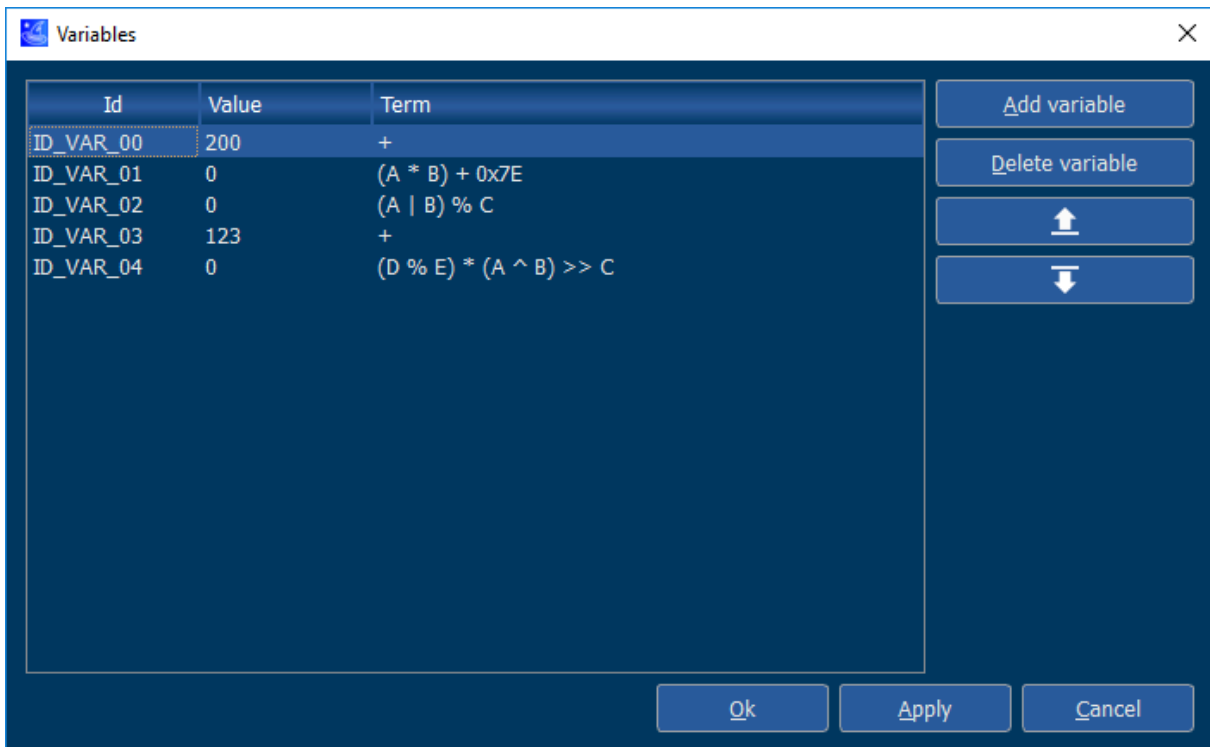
Variables

| Id | Value | Term |
|---|---|---|
| ID_VAR_00 | 200 | + |
| ID_VAR_01 | 0 | (A * B) + 0x7E |
| ID_VAR_02 | 0 | (A \| B) % C |
| ID_VAR_03 | 123 | + |
| ID_VAR_04 | 0 | (D % E) * (A ^ B) >> C |

Add variable
Delete variable

Ok
Apply
Cancel